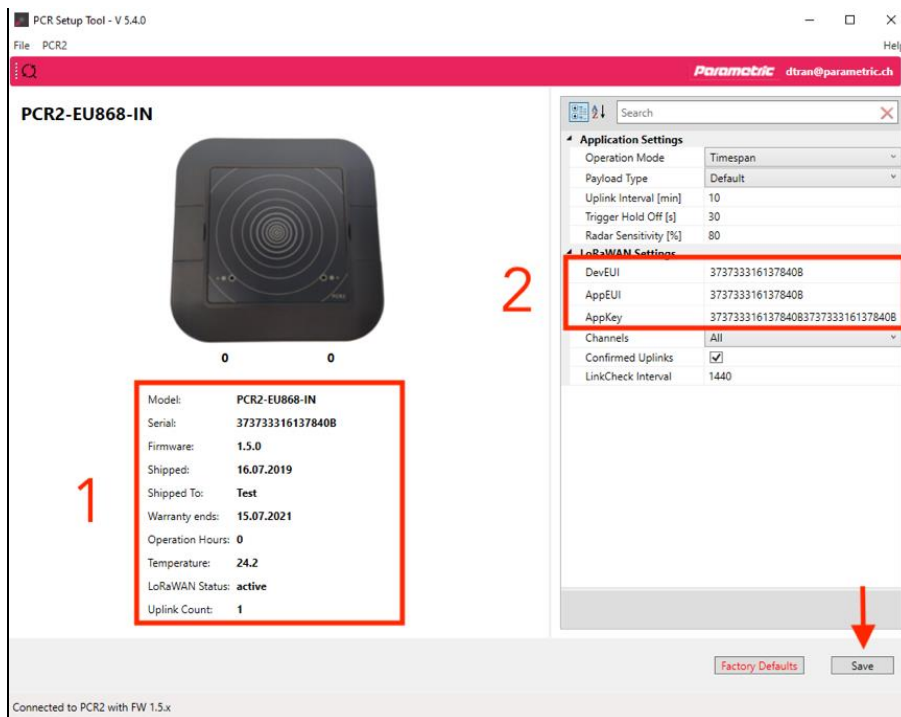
PCR Setup Tool - V 5.4.0

File PCR2

Help

Parametric dtran@parametric.ch

PCR2-EU868-IN

0 0

| | |
|---|---|
| Model: | PCR2-EU868-IN |
| Serial: | 373733316137840B |
| Firmware: | 1.5.0 |
| Shipped: | 16.07.2019 |
| Shipped To: | Test |
| Warranty ends: | 15.07.2021 |
| Operation Hours: | 0 |
| Temperature: | 24.2 |
| LoRaWAN Status: | active |
| Uplink Count: | 1 |

1

2

Search

Application Settings

| | |
|---|---|
| Operation Mode | Timespan |
| Payload Type | Default |
| Uplink Interval [min] | 10 |
| Trigger Hold Off [s] | 30 |
| Radar Sensitivity [%] | 80 |

LoRaWAN Settings

| | |
|---|---|
| DevEUI | 373733316137840B |
| AppEUI | 373733316137840B |
| AppKey | 373733316137840B373733316137840B |
| Channels | All |
| Confirmed Uplinks | ✓ |
| LinkCheck Interval | 1440 |

Factory Defaults

Save

Connected to PCR2 with FW 1.5.x